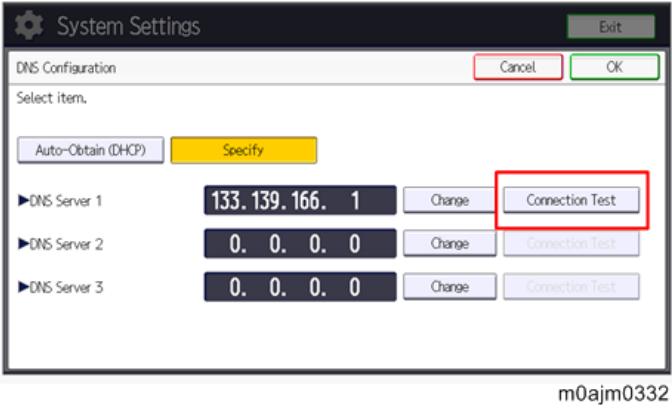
System Settings

Exit

DNS Configuration

Cancel

OK

Select item.

Auto-Obtain (DHCP)

Specify

►DNS Server 1

133. 139. 166. 1

Change

Connection Test

►DNS Server 2

0. 0. 0. 0

Change

Connection Test

►DNS Server 3

0. 0. 0. 0

Change

Connection Test

m0ajm0332